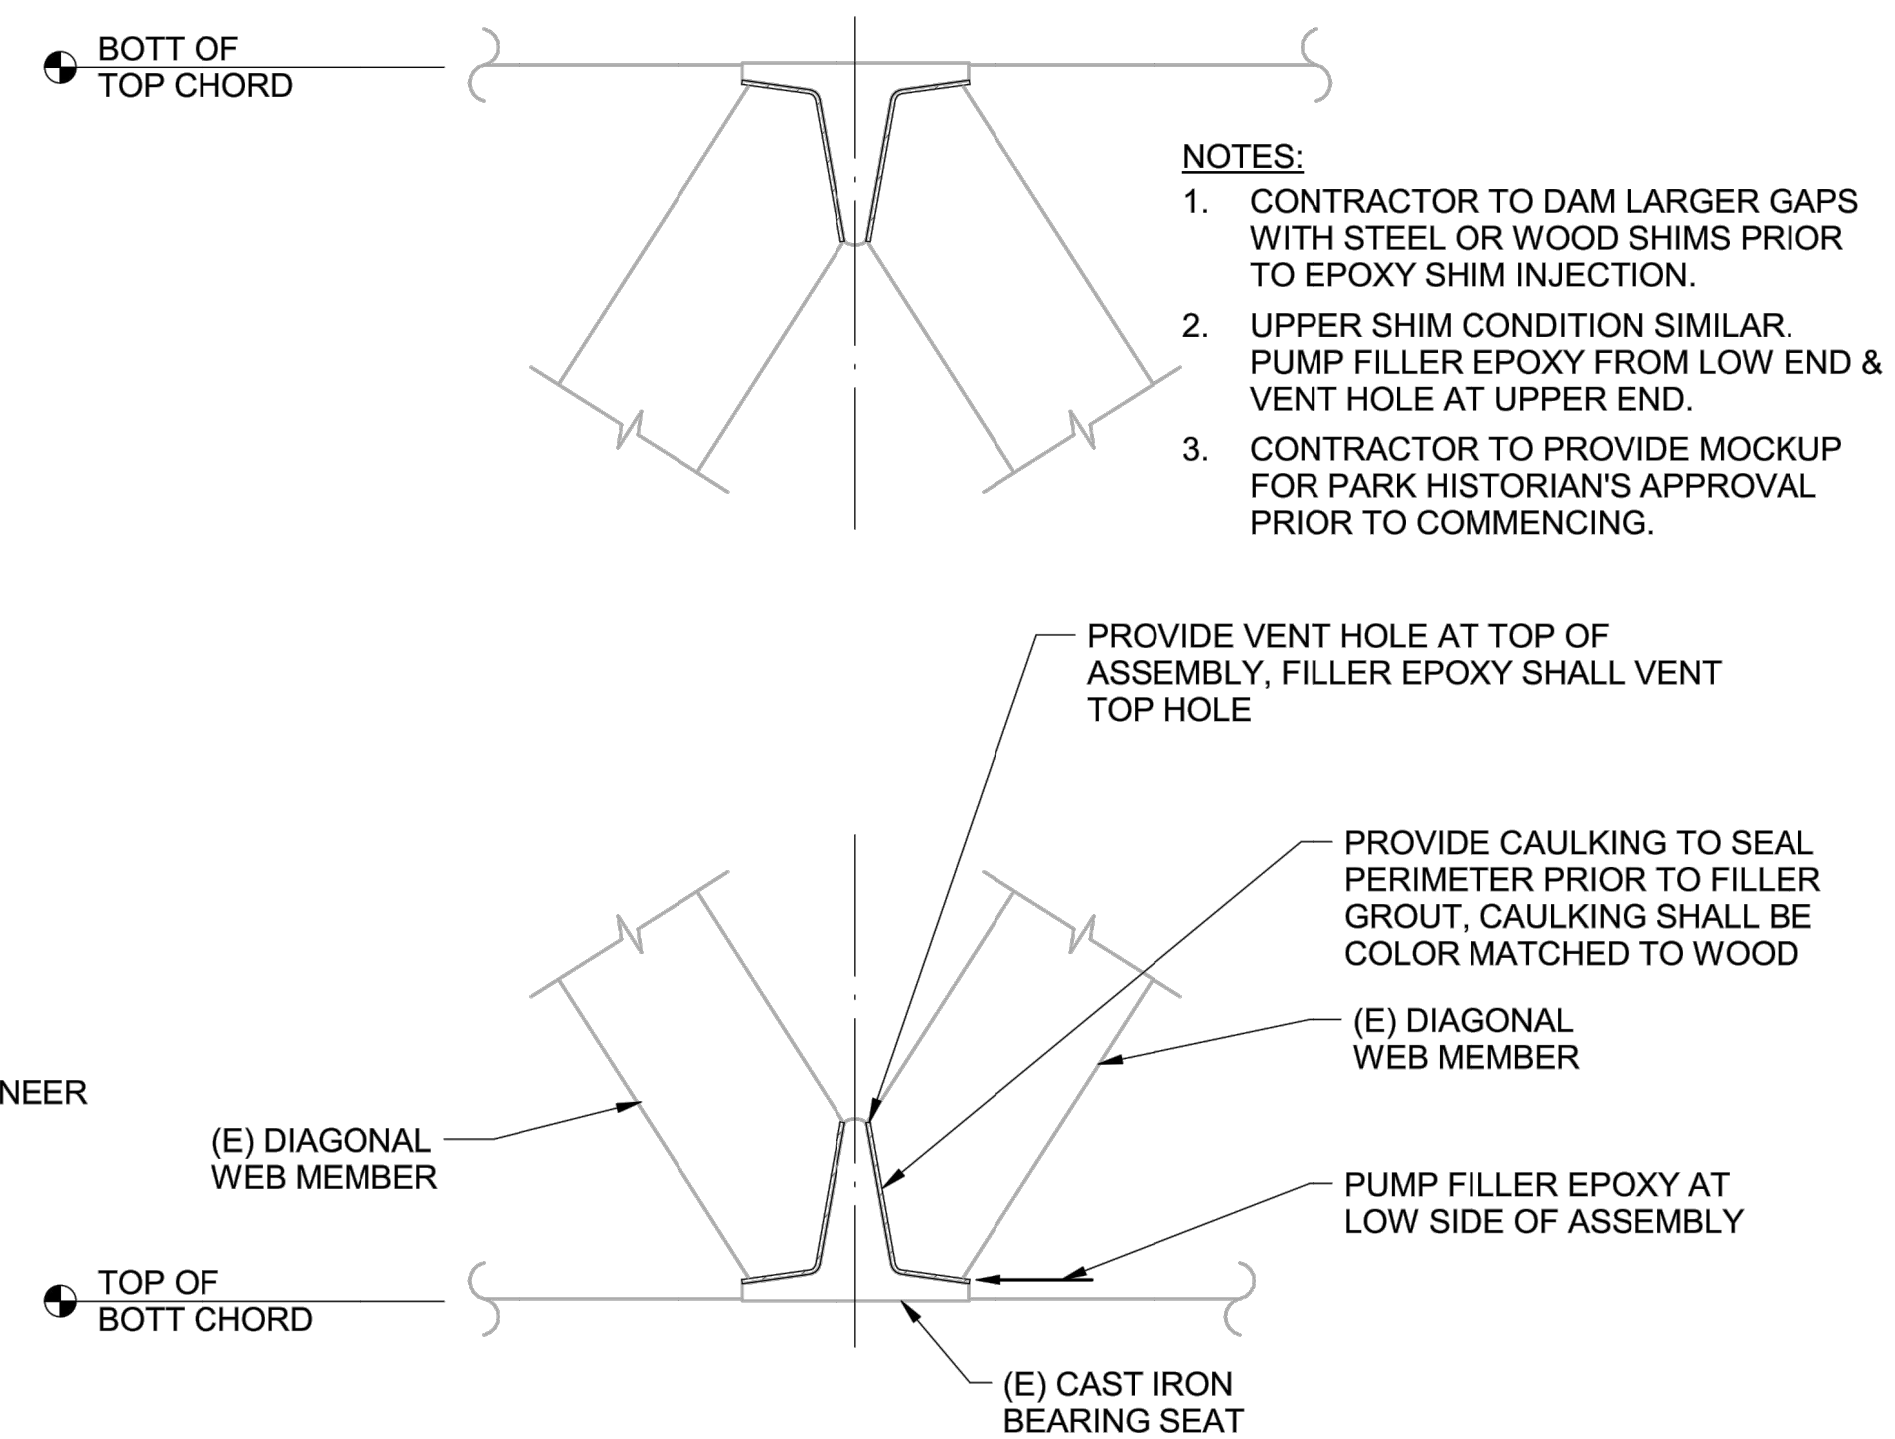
BOTT OF
TOP CHORD

NOTES:

1. CONTRACTOR TO DAM LARGER GAPS WITH STEEL OR WOOD SHIMS PRIOR TO EPOXY SHIM INJECTION.

2. UPPER SHIM CONDITION SIMILAR. PUMP FILLER EPOXY FROM LOW END & VENT HOLE AT UPPER END.

3. CONTRACTOR TO PROVIDE MOCKUP FOR PARK HISTORIAN'S APPROVAL PRIOR TO COMMENCING.

PROVIDE VENT HOLE AT TOP OF ASSEMBLY, FILLER EPOXY SHALL VENT TOP HOLE

PROVIDE CAULKING TO SEAL PERIMETER PRIOR TO FILLER GROUT, CAULKING SHALL BE COLOR MATCHED TO WOOD

(E) DIAGONAL
WEB MEMBER

NEER

(E) DIAGONAL
WEB MEMBER

PUMP FILLER EPOXY AT LOW SIDE OF ASSEMBLY

TOP OF
BOTT CHORD

(E) CAST IRON
BEARING SEAT